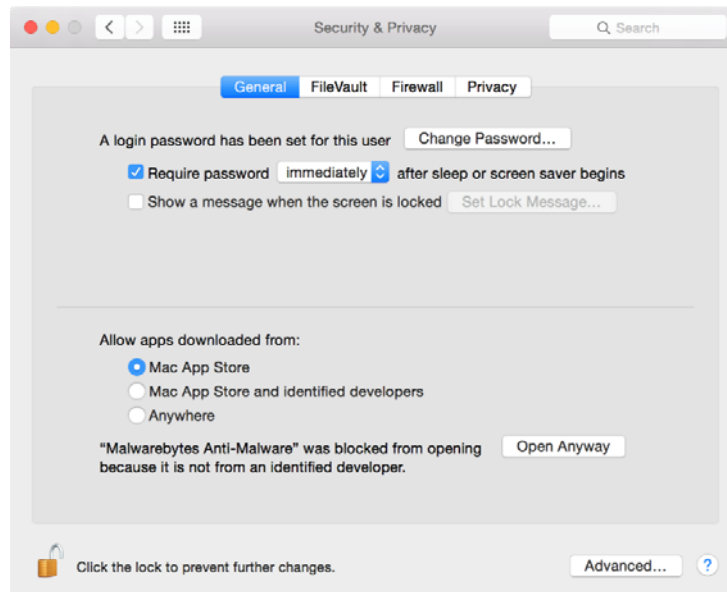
Security & Privacy

Search

General | FileVault | Firewall | Privacy

A login password has been set for this user Change Password...

Require password immediately after sleep or screen saver begins

Show a message when the screen is locked Set Lock Message...

Allow apps downloaded from:

Mac App Store

Mac App Store and identified developers

Anywhere

"Malwarebytes Anti-Malware" was blocked from opening because it is not from an identified developer.

Open Anyway

Click the lock to prevent further changes.

Advanced...

?